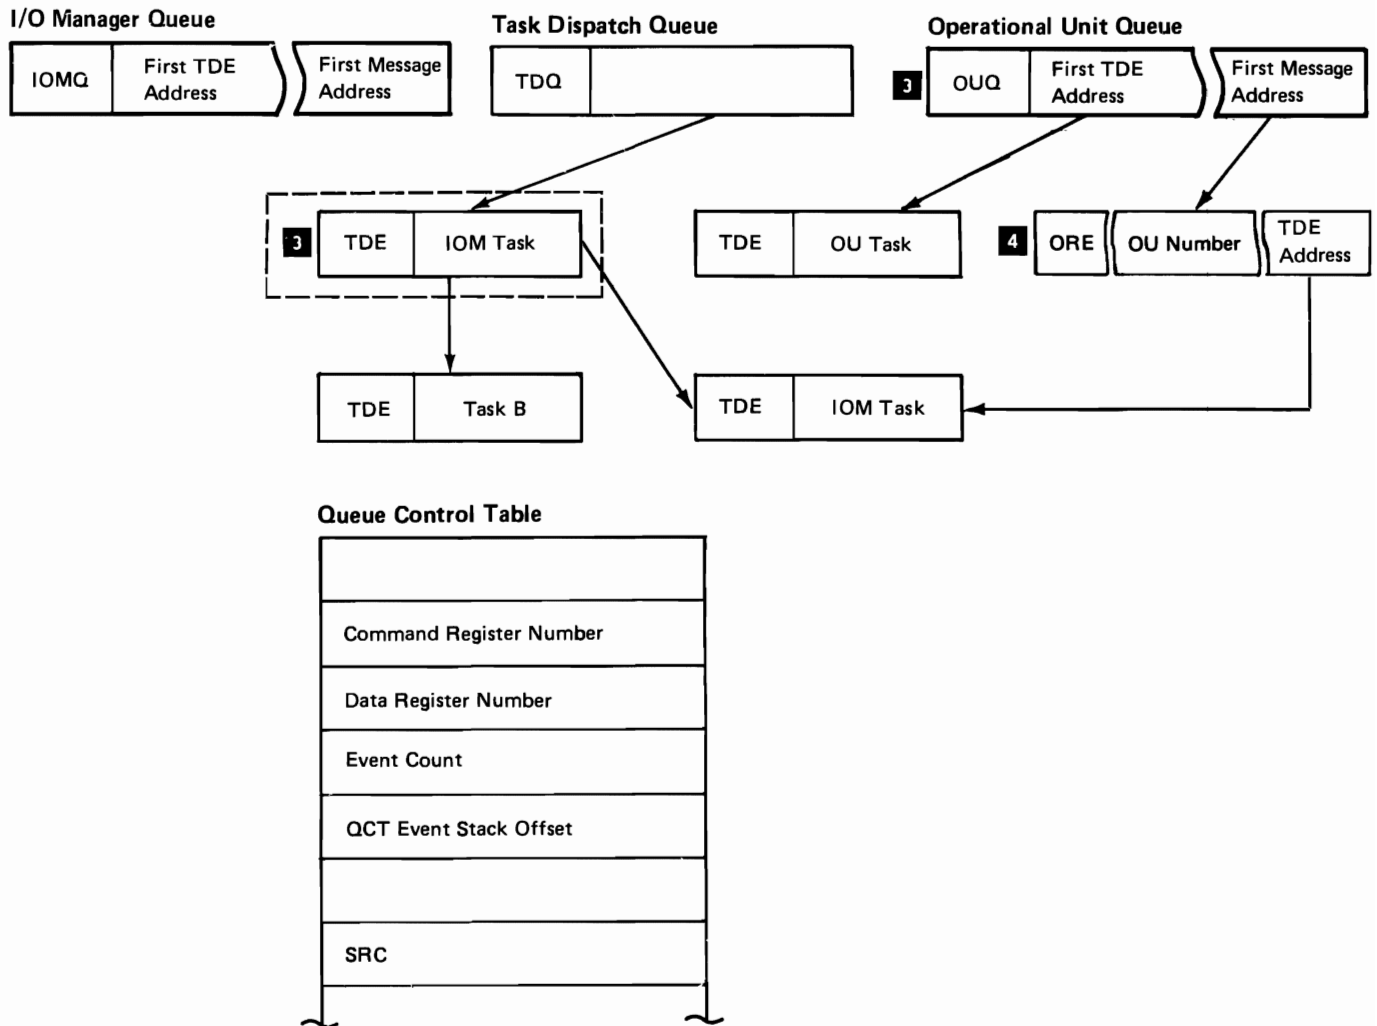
I/O Manager Queue

IOMQ | First TDE Address | First Message Address

Task Dispatch Queue

TDQ

Operational Unit Queue

3 OUQ | First TDE Address | First Message Address

3 TDE | IOM Task

TDE | OU Task

4 ORE | OU Number | TDE Address

TDE | Task B

TDE | IOM Task

Queue Control Table

| |
|---|
| |
| Command Register Number |
| Data Register Number |
| Event Count |
| QCT Event Stack Offset |
| |
| SRC |